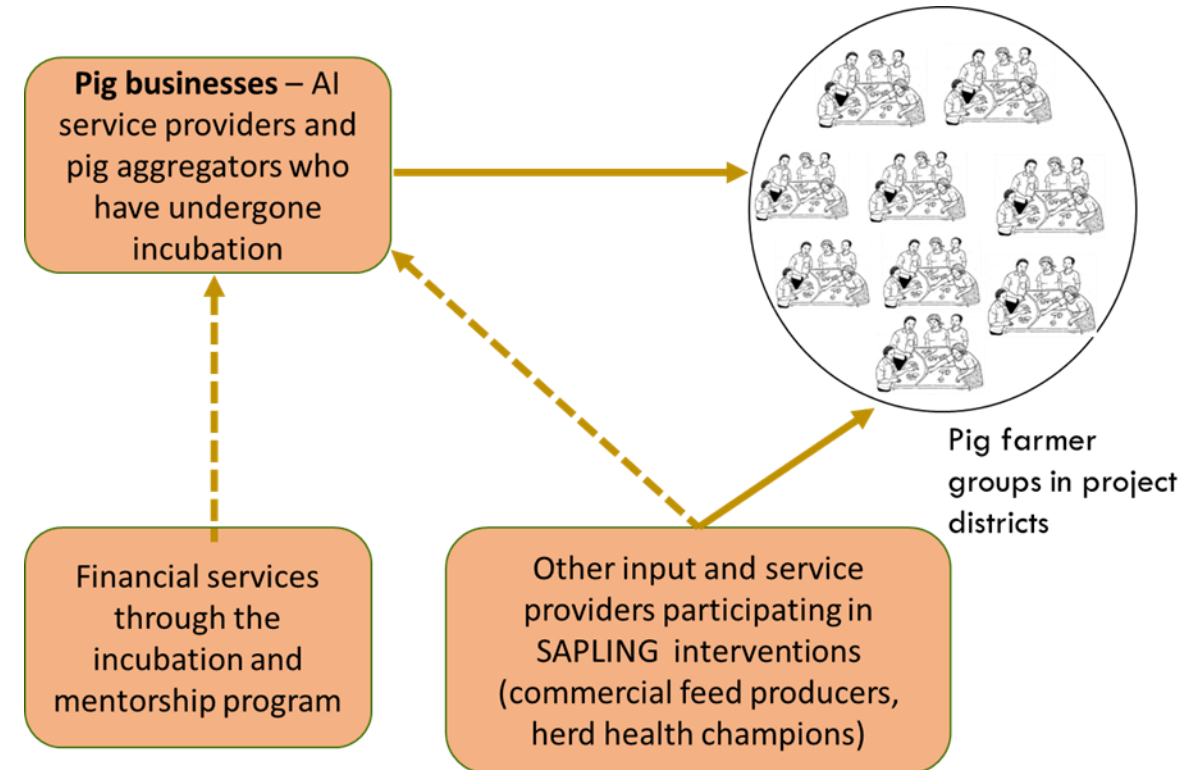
**Pig businesses** – AI service providers and pig aggregators who have undergone incubation

Pig farmer groups in project districts

Financial services through the incubation and mentorship program

Other input and service providers participating in SAPLING interventions (commercial feed producers, herd health champions)